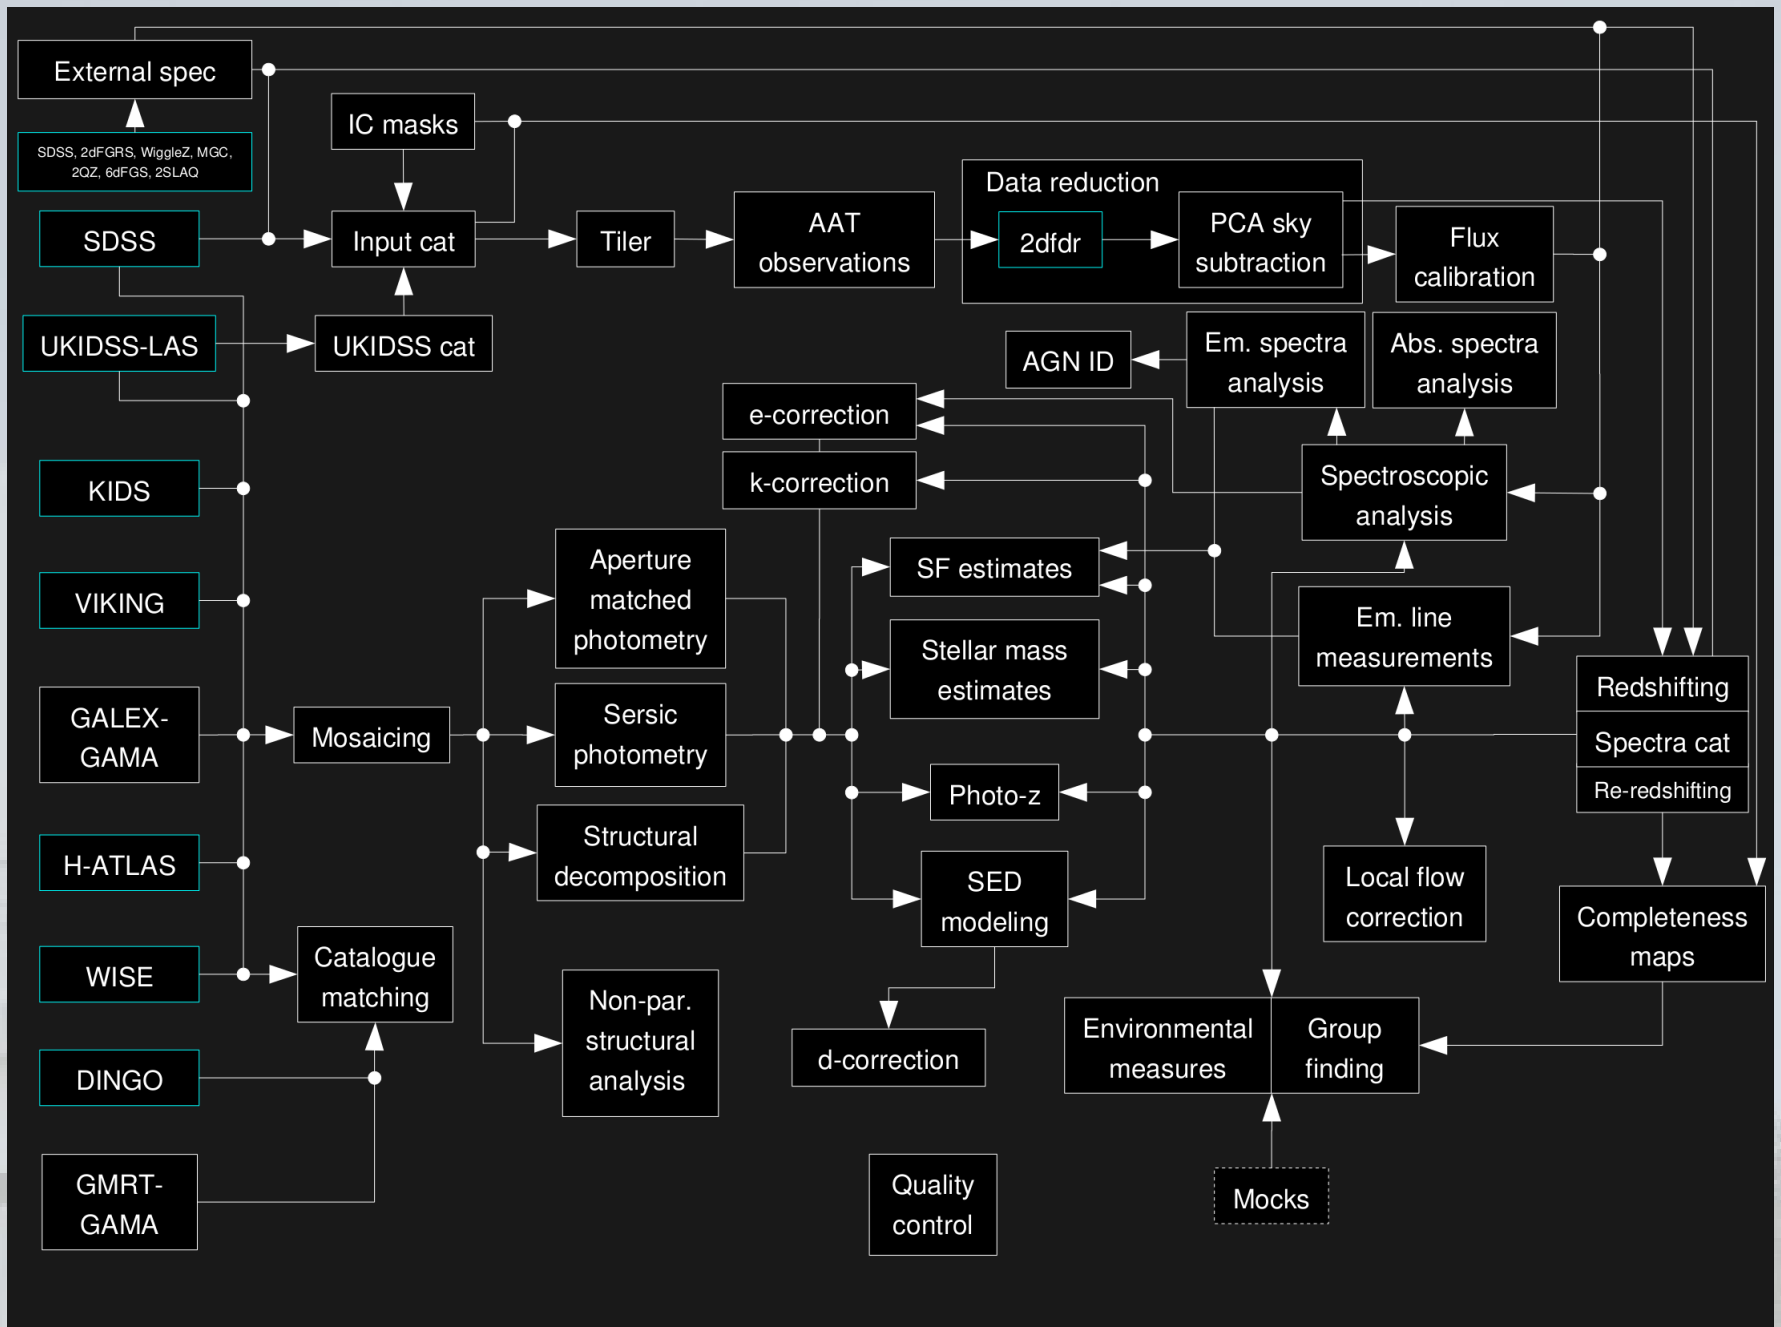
External spec

SDSS, 2dFGRS, WiggleZ, MGC, 2QZ, 6dFGS, 2SLAQ

IC masks

Input cat

Tiler

AAT observations

Data reduction

2dfdr

PCA sky subtraction

Flux calibration

SDSS

UKIDSS-LAS

UKIDSS cat

AGN ID

Em. spectra analysis

Abs. spectra analysis

e-correction

k-correction

Spectroscopic analysis

KIDS

VIKING

Aperture matched photometry

SF estimates

Stellar mass estimates

Em. line measurements

GALEX-GAMA

Mosaicing

Sersic photometry

Redshifting

Spectra cat

Re-redshifting

Photo-z

H-ATLAS

Structural decomposition

SED modeling

Local flow correction

Completeness maps

WISE

Catalogue matching

Non-par. structural analysis

d-correction

Environmental measures

Group finding

DINGO

GMRT-GAMA

Quality control

Mocks